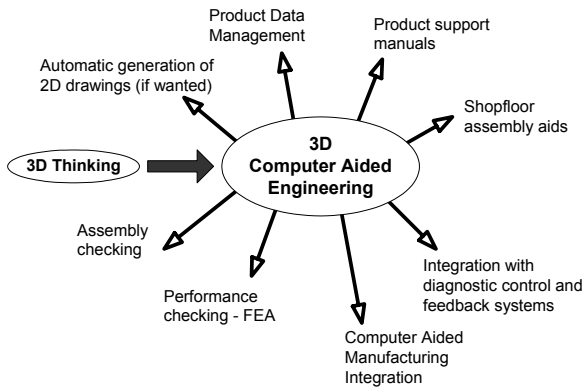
Product Data Management

Product support manuals

Automatic generation of 2D drawings (if wanted)

Shopfloor assembly aids

3D Thinking

3D Computer Aided Engineering

Assembly checking

Integration with diagnostic control and feedback systems

Performance checking - FEA

Computer Aided Manufacturing Integration